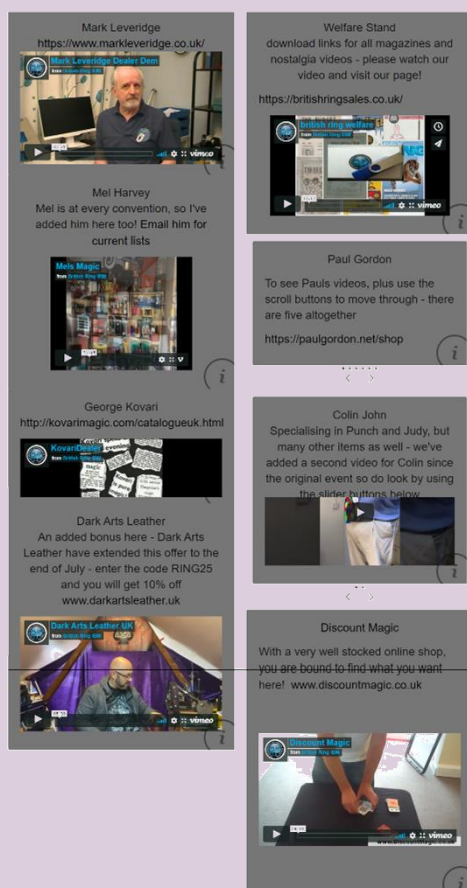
Mark Leveridge
https://www.markleveridge.co.uk/

Mark Leveridge Dealer Dem
from British Ring IBM

vimeo

Mel Harvey
Mel is at every convention, so I've added him here too! Email him for current lists

Mels Magic
from British Ring IBM

George Kovari
http://kovarimagic.com/catalogueuk.html

KovariDealer
from British Ring IBM

Dark Arts Leather
An added bonus here - Dark Arts Leather have extended this offer to the end of July - enter the code RING25 and you will get 10% off
www.darkartsleather.uk

Dark Arts Leather UK
from British Ring IBM

vimeo

Welfare Stand
download links for all magazines and nostalgia videos - please watch our video and visit our page!

https://britishringsales.co.uk/

british ring welfare
from British Ring IBM

vimeo

Paul Gordon
To see Pauls videos, plus use the scroll buttons to move through - there are five altogether

https://paulgordon.net/shop

Colin John
Specialising in Punch and Judy, but many other items as well - we've added a second video for Colin since the original event so do look by using the slider buttons below

Discount Magic
With a very well stocked online shop, you are bound to find what you want here! www.discountmagic.co.uk

Discount Magic
from British Ring IBM

vimeo